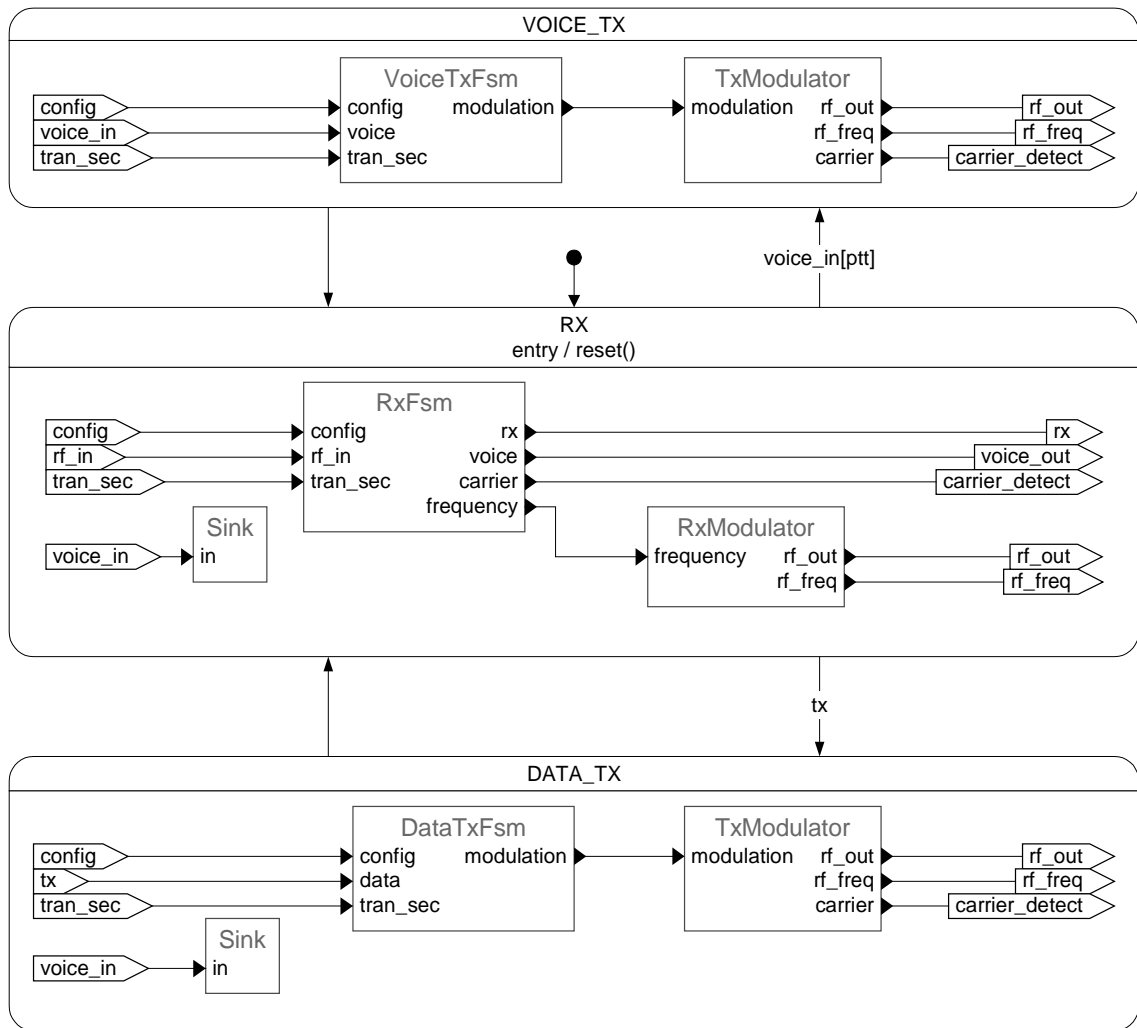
VOICE_TX

config
voice_in
tran_sec

VoiceTxFsm
config
voice
tran_sec
modulation

TxModulator
modulation
rf_out
rf_freq
carrier

rf_out
rf_freq
carrier_detect

voice_in[ptt]

RX
entry / reset()

config
rf_in
tran_sec

RxFsm
config
rf_in
tran_sec
rx
voice
carrier
frequency

rx
voice_out
carrier_detect

Sink
voice_in
in

RxModulator
frequency
rf_out
rf_freq

rf_out
rf_freq

tx

DATA_TX

config
tx
tran_sec

DataTxFsm
config
data
tran_sec
modulation

TxModulator
modulation
rf_out
rf_freq
carrier

rf_out
rf_freq
carrier_detect

Sink
voice_in
in